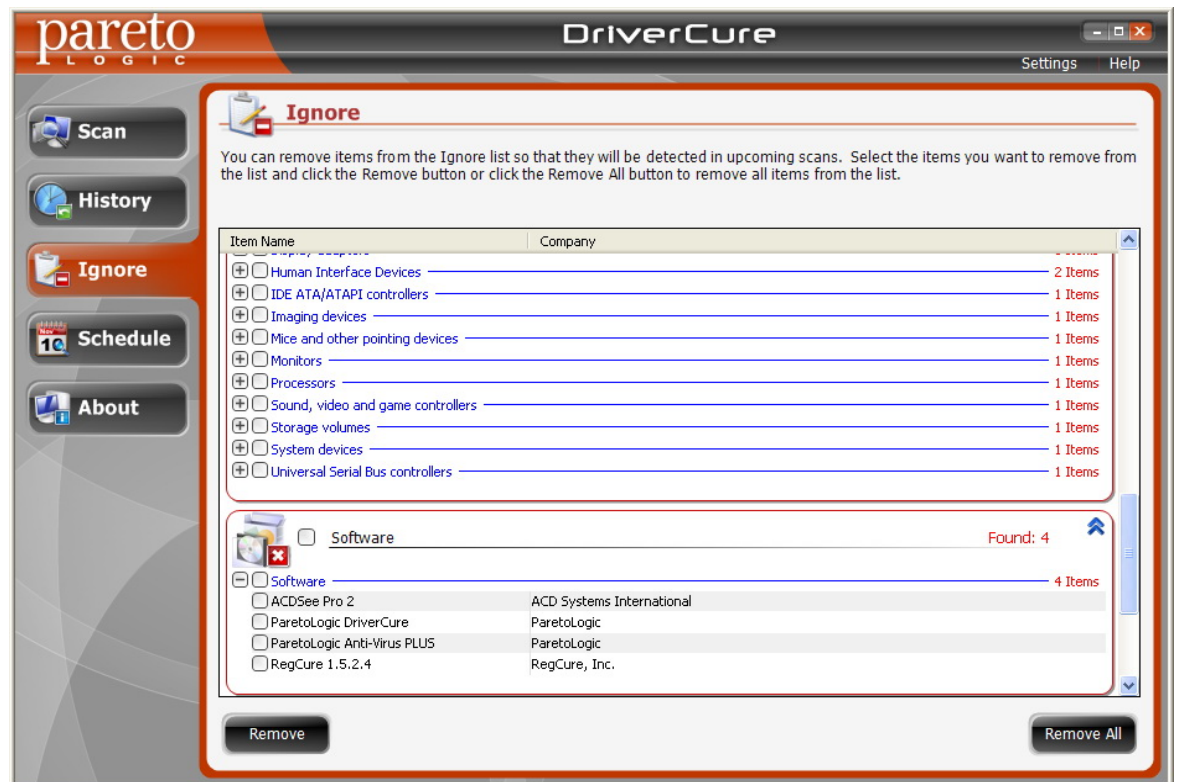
pareto
LOGIC

DriverCure

Settings Help

Scan
History
Ignore
Schedule
About

Ignore

You can remove items from the Ignore list so that they will be detected in upcoming scans. Select the items you want to remove from the list and click the Remove button or click the Remove All button to remove all items from the list.

| Item Name | Company |
|---|---|
| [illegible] | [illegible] |
| Human Interface Devices | 2 Items |
| IDE ATA/ATAPI controllers | 1 Items |
| Imaging devices | 1 Items |
| Mice and other pointing devices | 1 Items |
| Monitors | 1 Items |
| Processors | 1 Items |
| Sound, video and game controllers | 1 Items |
| Storage volumes | 1 Items |
| System devices | 1 Items |
| Universal Serial Bus controllers | 1 Items |

Software Found: 4

| Software | 4 Items |
|---|---|
| ACDSee Pro 2 | ACD Systems International |
| ParetoLogic DriverCure | ParetoLogic |
| ParetoLogic Anti-Virus PLUS | ParetoLogic |
| RegCure 1.5.2.4 | RegCure, Inc. |

Remove Remove All